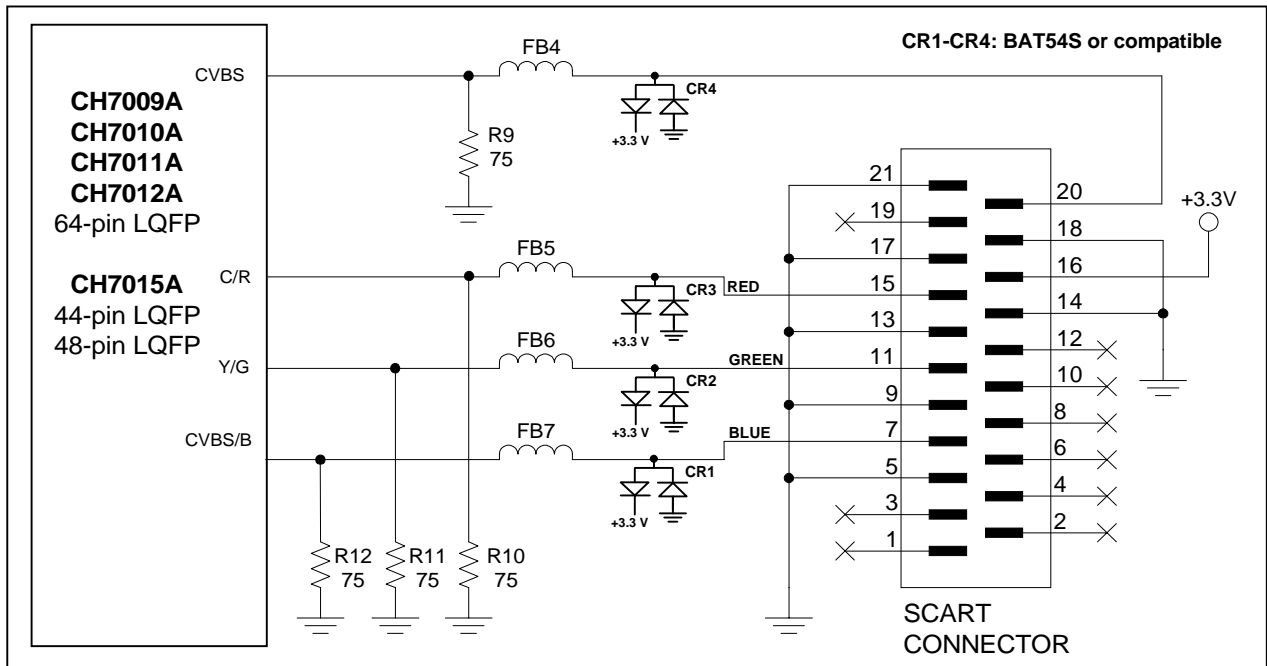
CR1-CR4: BAT54S or compatible

CH7009A
CH7010A
CH7011A
CH7012A
64-pin LQFP

CH7015A
44-pin LQFP
48-pin LQFP

CVBS
C/R
Y/G
CVBS/B

FB4
FB5
FB6
FB7

CR4
CR3
CR2
CR1

+3.3 V
+3.3 V
+3.3 V
+3.3 V

R9
75

R12
75
R11
75
R10
75

RED
GREEN
BLUE

21
19
17
15
13
11
9
7
5
3
1

20
18
16
14
12
10
8
6
4
2

+3.3V

SCART
CONNECTOR